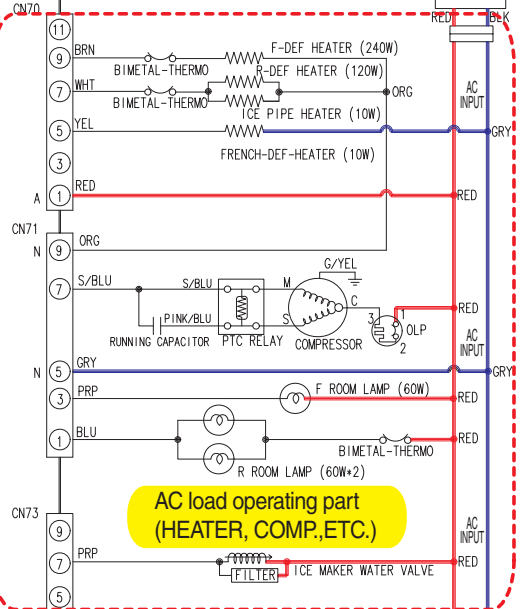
CN70
RED
BLK
11
9
BRN
BIMETAL-THERMO
F-DEF HEATER (240W)
7
WHT
BIMETAL-THERMO
R-DEF HEATER (120W)
ORG
AC INPUT
5
YEL
ICE PIPE HEATER (10W)
GRY
FRENCH-DEF-HEATER (10W)
3
A
1
RED
RED
CN71
N
9
ORG
G/YEL
7
S/BLU
S/BLU
M
C
PINK/BLU
RUNNING CAPACITOR
PTC RELAY
S
COMPRESSOR
3
1
OLP
2
RED
AC INPUT
N
5
GRY
GRY
3
PRP
F ROOM LAMP (60W)
RED
1
BLU
BIMETAL-THERMO
RED
R ROOM LAMP (60W*2)
AC load operating part (HEATER, COMP.,ETC.)
CN73
9
AC INPUT
7
PRP
FILTER
ICE MAKER WATER VALVE
RED
5